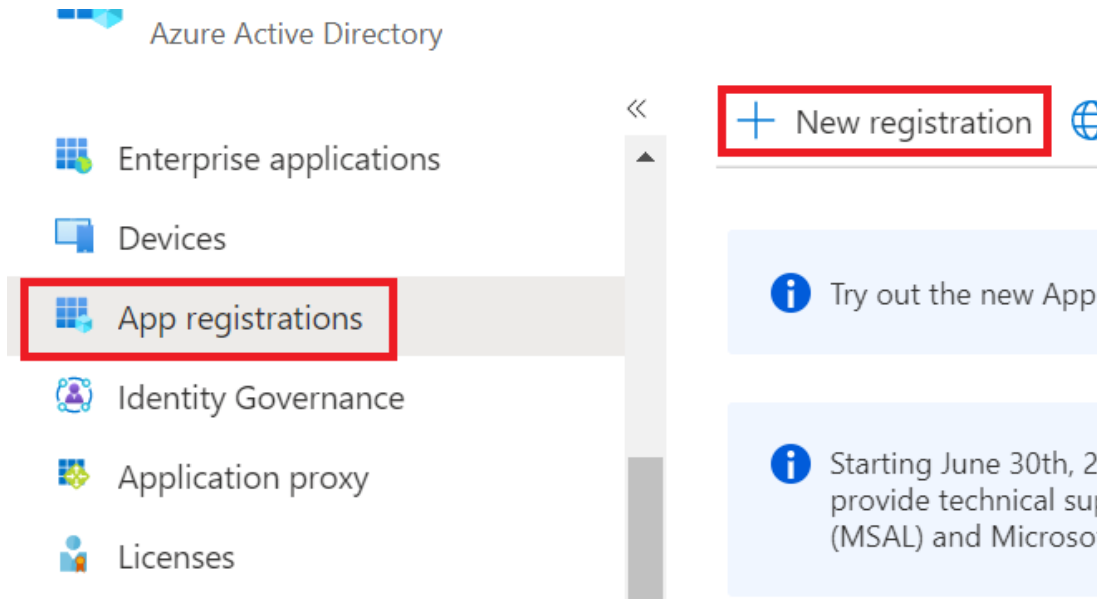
Azure Active Directory

«

Enterprise applications

Devices

App registrations

Identity Governance

Application proxy

Licenses

+ New registration

Try out the new App

Starting June 30th, 2
provide technical su
(MSAL) and Microso